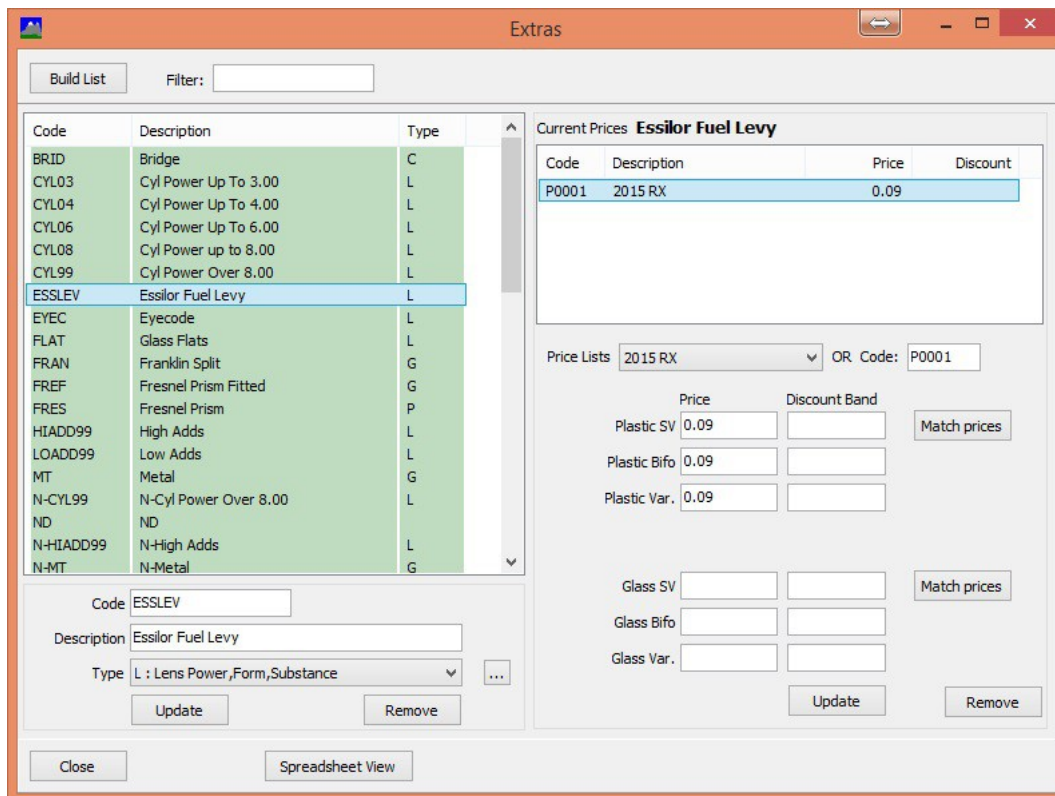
Extras

Build List Filter:

| Code | Description | Type |
|---|---|---|
| BRID | Bridge | C |
| CYL03 | Cyl Power Up To 3.00 | L |
| CYL04 | Cyl Power Up To 4.00 | L |
| CYL06 | Cyl Power Up To 6.00 | L |
| CYL08 | Cyl Power up to 8.00 | L |
| CYL99 | Cyl Power Over 8.00 | L |
| ESSLEV | Essilor Fuel Levy | L |
| EYEC | Eyecode | L |
| FLAT | Glass Flats | L |
| FRAN | Franklin Split | G |
| FREF | Fresnel Prism Fitted | G |
| FRES | Fresnel Prism | P |
| HIADD99 | High Adds | L |
| LOADD99 | Low Adds | L |
| MT | Metal | G |
| N-CYL99 | N-Cyl Power Over 8.00 | L |
| ND | ND | |
| N-HIADD99 | N-High Adds | L |
| N-MT | N-Metal | G |

Code ESSLEV
Description Essilor Fuel Levy
Type L : Lens Power,Form,Substance ...
Update Remove

Current Prices Essilor Fuel Levy

| Code | Description | Price | Discount |
|---|---|---|---|
| P0001 | 2015 RX | 0.09 | |

Price Lists 2015 RX OR Code: P0001

Price Discount Band
Plastic SV 0.09 Match prices
Plastic Bifo 0.09
Plastic Var. 0.09

Glass SV Match prices
Glass Bifo
Glass Var.

Update Remove

Close Spreadsheet View